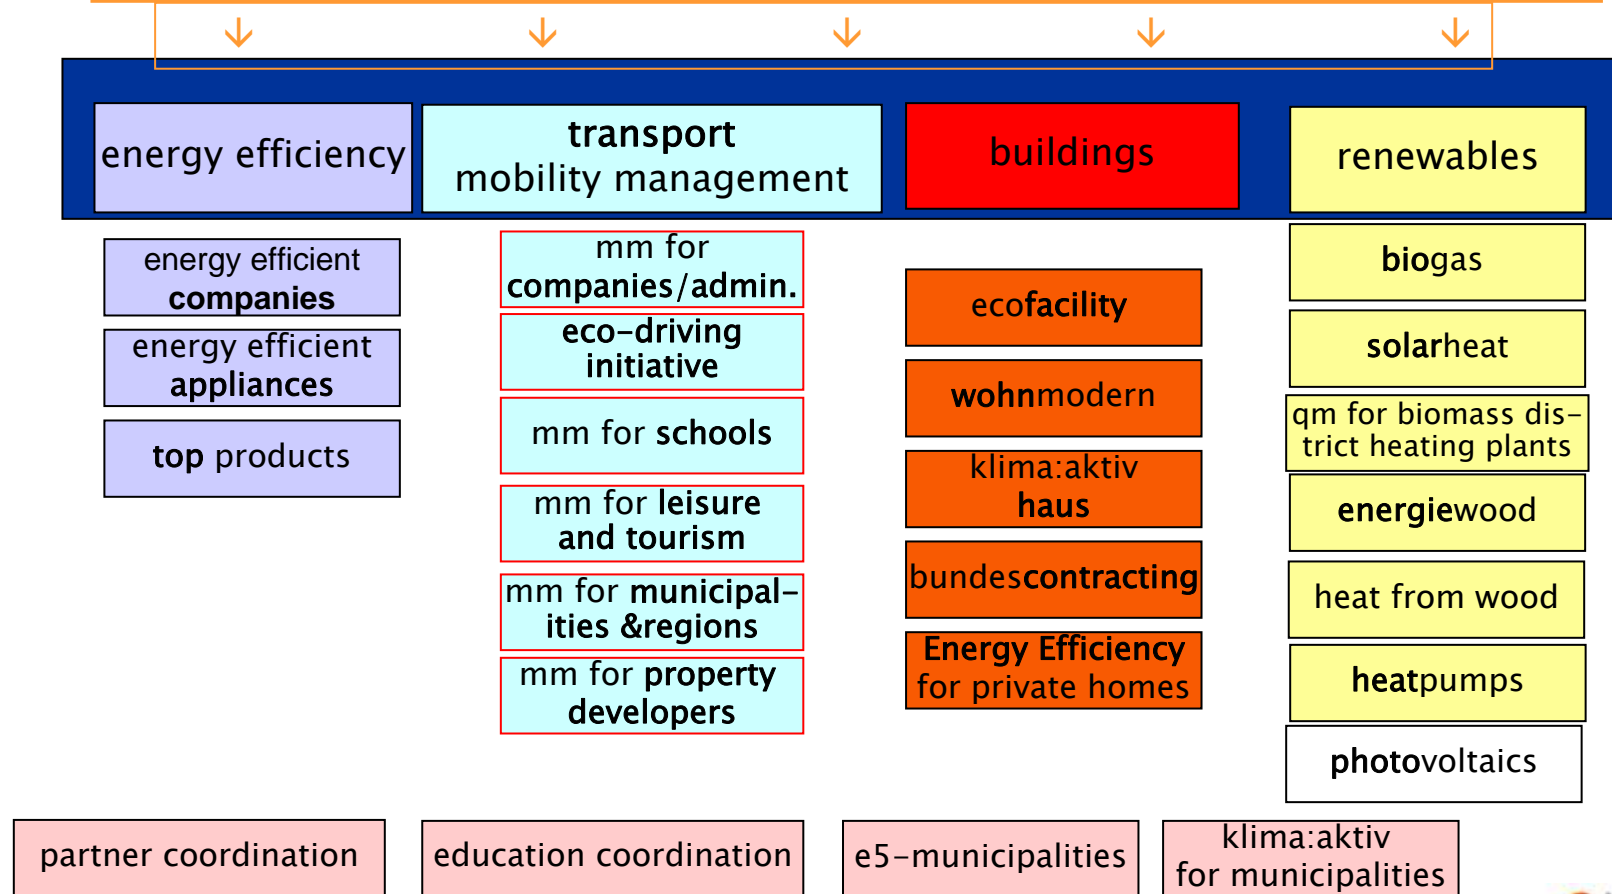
energy efficiency

transport
mobility management

buildings

renewables

energy efficient companies

energy efficient appliances

top products

mm for companies/admin.

eco-driving initiative

mm for schools

mm for leisure and tourism

mm for municipalities &regions

mm for property developers

ecofacility

wohnmodern

klima:aktiv haus

bundescontracting

Energy Efficiency for private homes

biogas

solarheat

qm for biomass district heating plants

energiewood

heat from wood

heatpumps

photovoltaics

partner coordination

education coordination

e5-municipalities

klima:aktiv for municipalities